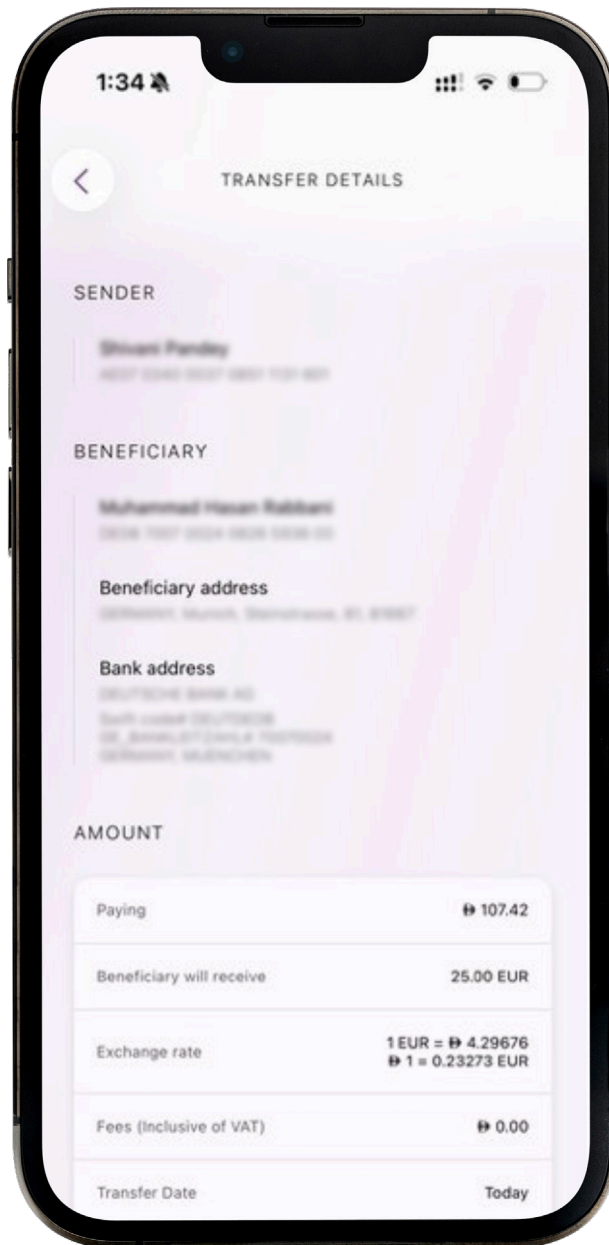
1:34

TRANSFER DETAILS

SENDER

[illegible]
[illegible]

BENEFICIARY

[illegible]
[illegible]

Beneficiary address
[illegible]

Bank address
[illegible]
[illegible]
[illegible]
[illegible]

AMOUNT

| | |
|---|---|
| Paying | ⃁ 107.42 |
| Beneficiary will receive | 25.00 EUR |
| Exchange rate | 1 EUR = ⃁ 4.29676<br>⃁ 1 = 0.23273 EUR |
| Fees (Inclusive of VAT) | ⃁ 0.00 |
| Transfer Date | Today |